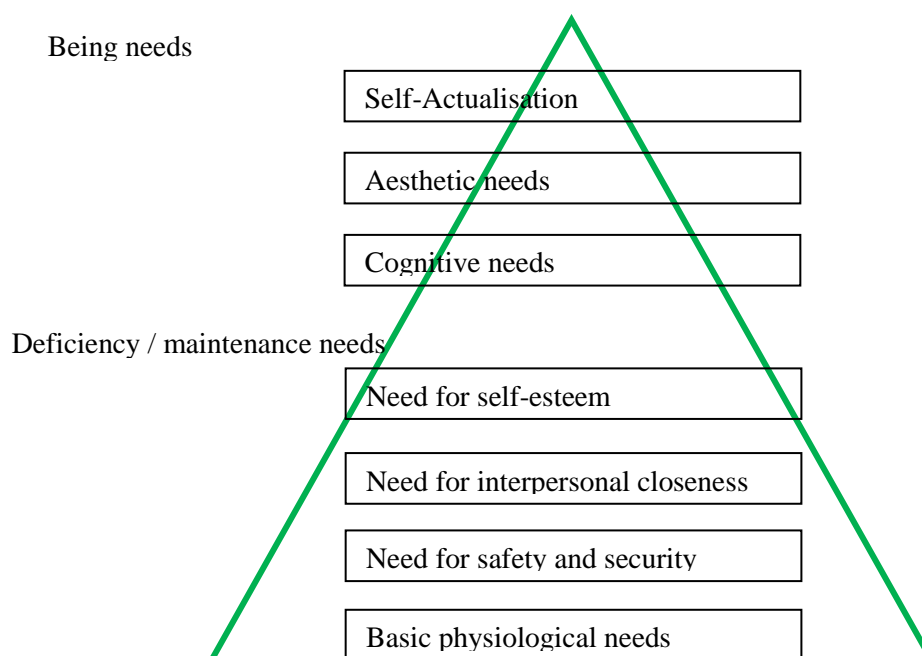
Being needs

Self-Actualisation

Aesthetic needs

Cognitive needs

Deficiency / maintenance needs

Need for self-esteem

Need for interpersonal closeness

Need for safety and security

Basic physiological needs